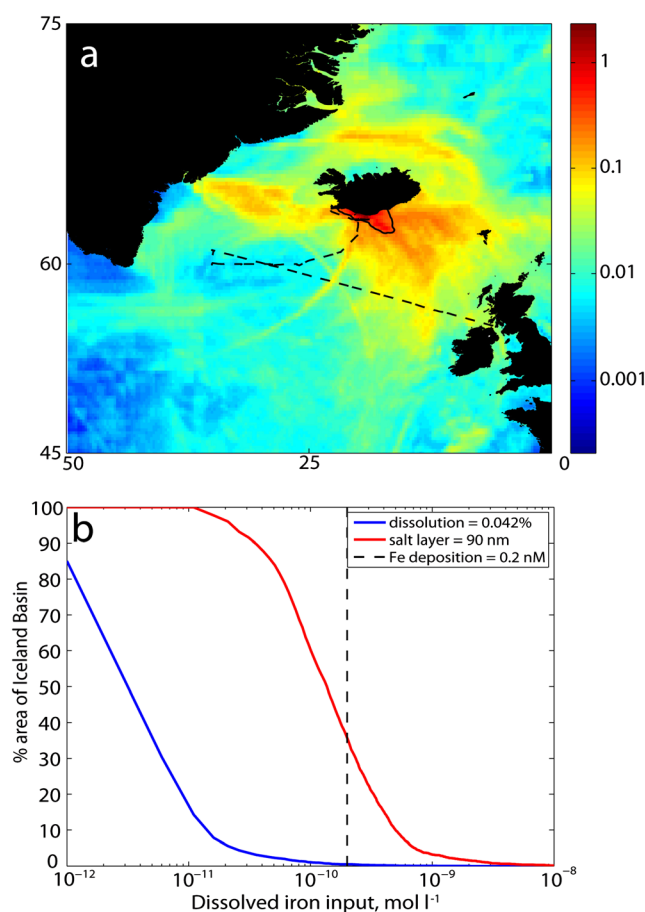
a

75
60
45
50
25
0

1
0.1
0.01
0.001

b

100
90
80
70
60
50
40
30
20
10
0

dissolution = 0.042%
salt layer = 90 nm
Fe deposition = 0.2 nM

% area of Iceland Basin

$10^{-12}$
$10^{-11}$
$10^{-10}$
$10^{-9}$
$10^{-8}$

Dissolved iron input, mol $l^{-1}$